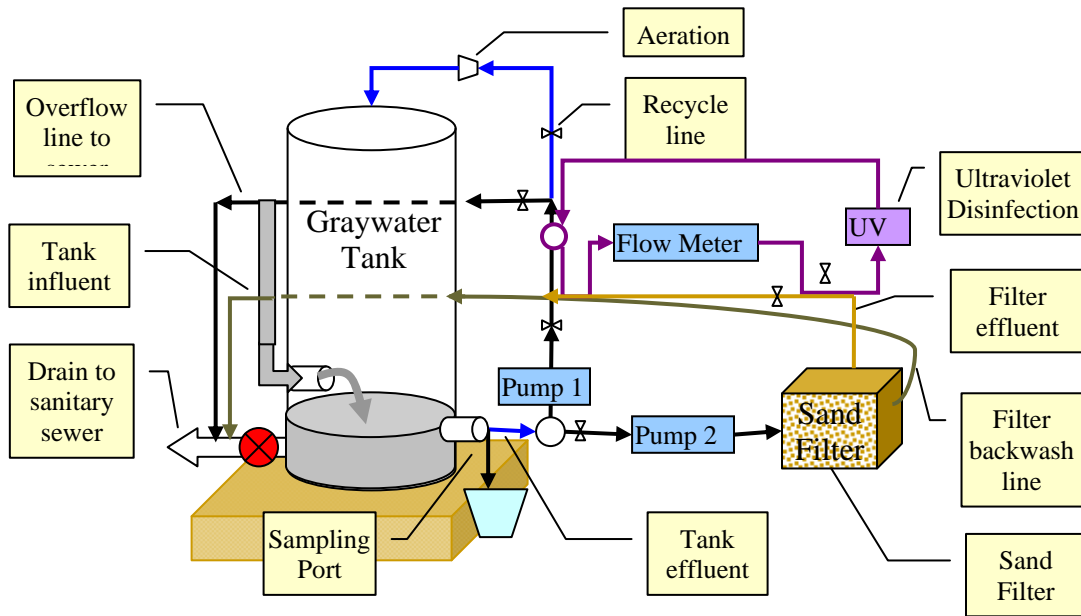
Aeration

Overflow line to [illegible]

Recycle line

Ultraviolet Disinfection

Graywater Tank

Flow Meter

UV

Tank influent

Filter effluent

Drain to sanitary sewer

Pump 1

Pump 2

Sand Filter

Filter backwash line

Sampling Port

Tank effluent

Sand Filter